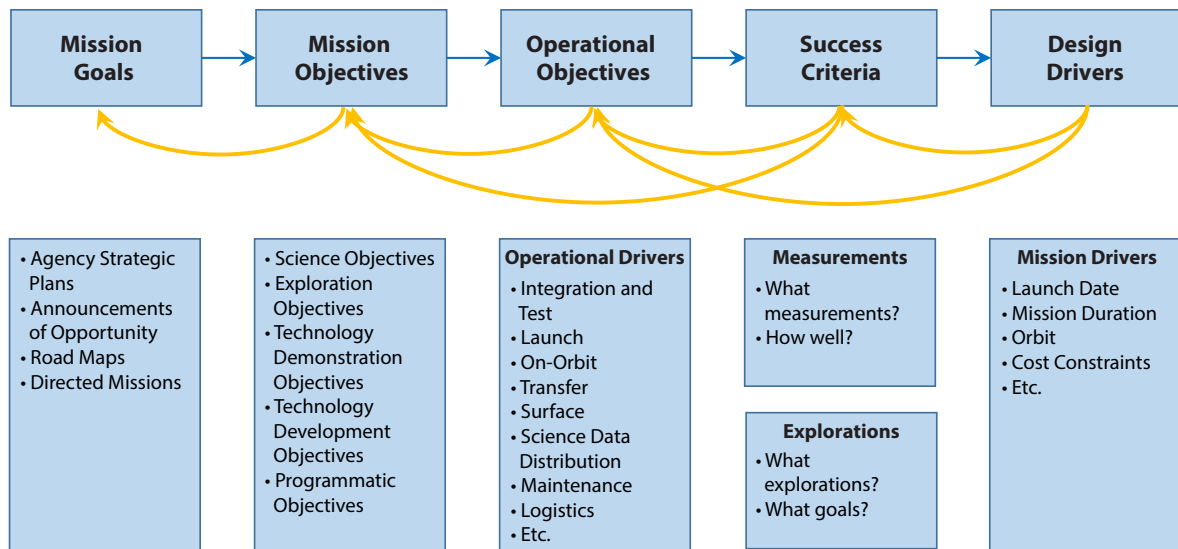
Mission Goals

Mission Objectives

Operational Objectives

Success Criteria

Design Drivers

• Agency Strategic Plans
• Announcements of Opportunity
• Road Maps
• Directed Missions

• Science Objectives
• Exploration Objectives
• Technology Demonstration Objectives
• Technology Development Objectives
• Programmatic Objectives

Operational Drivers
• Integration and Test
• Launch
• On-Orbit
• Transfer
• Surface
• Science Data Distribution
• Maintenance
• Logistics
• Etc.

Measurements
• What measurements?
• How well?

Explorations
• What explorations?
• What goals?

Mission Drivers
• Launch Date
• Mission Duration
• Orbit
• Cost Constraints
• Etc.